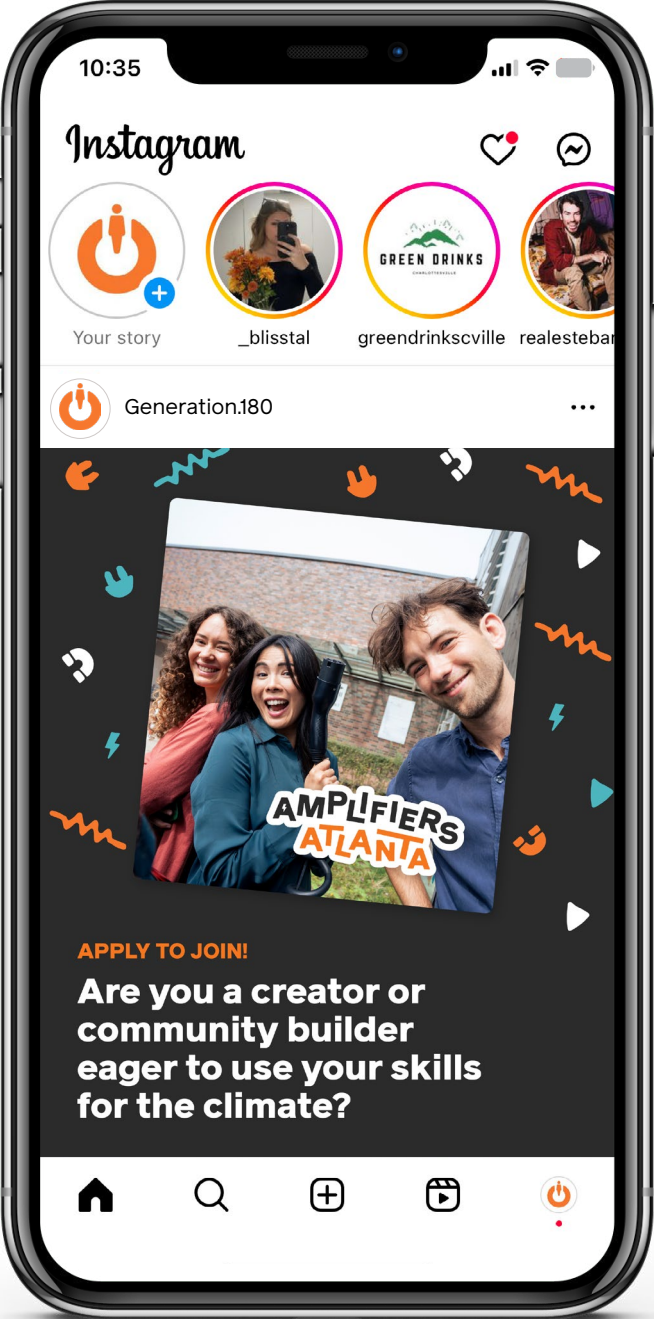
10:35

Instagram

Your story
_blisstal
GREEN DRINKS CHARLOTTESVILLE
greendrinkscville
realestebar

Generation.180

AMPLIFIERS ATLANTA

APPLY TO JOIN!

Are you a creator or community builder eager to use your skills for the climate?